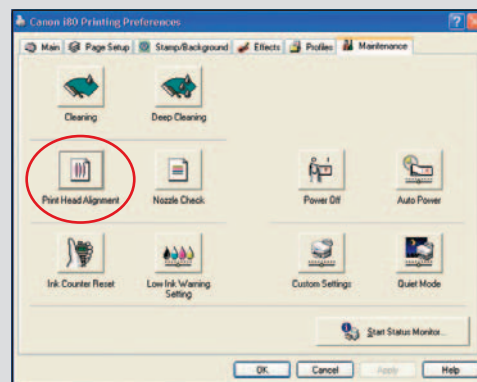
Canon i80 Printing Preferences

Main Page Setup Stamp/Background Effects Profiles Maintenance

Cleaning

Deep Cleaning

Print Head Alignment

Nozzle Check

Power Off

Auto Power

Ink Counter Reset

Low Ink Warning Setting

Custom Settings

Quiet Mode

Start Status Monitor...

OK

Cancel

Apply

Help